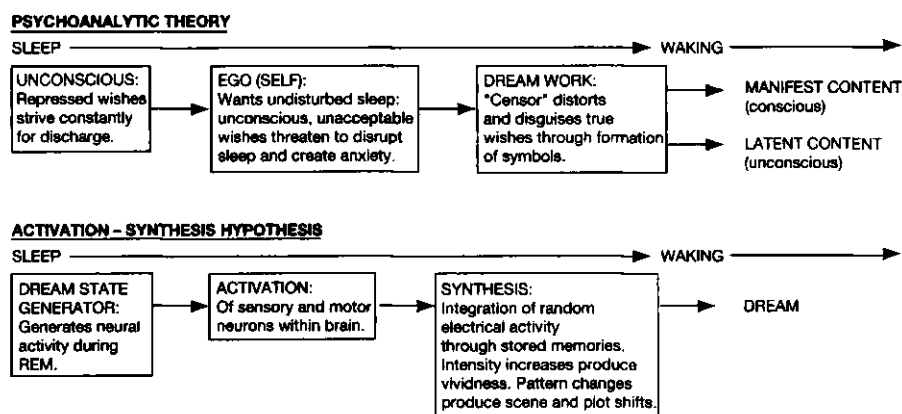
PSYCHOANALYTIC THEORY

SLEEP

WAKING

UNCONSCIOUS: Repressed wishes strive constantly for discharge.

EGO (SELF): Wants undisturbed sleep: unconscious, unacceptable wishes threaten to disrupt sleep and create anxiety.

DREAM WORK: "Censor" distorts and disguises true wishes through formation of symbols.

MANIFEST CONTENT (conscious)

LATENT CONTENT (unconscious)

ACTIVATION – SYNTHESIS HYPOTHESIS

SLEEP

WAKING

DREAM STATE GENERATOR: Generates neural activity during REM.

ACTIVATION: Of sensory and motor neurons within brain.

SYNTHESIS: Integration of random electrical activity through stored memories. Intensity increases produce vividness. Pattern changes produce scene and plot shifts.

DREAM